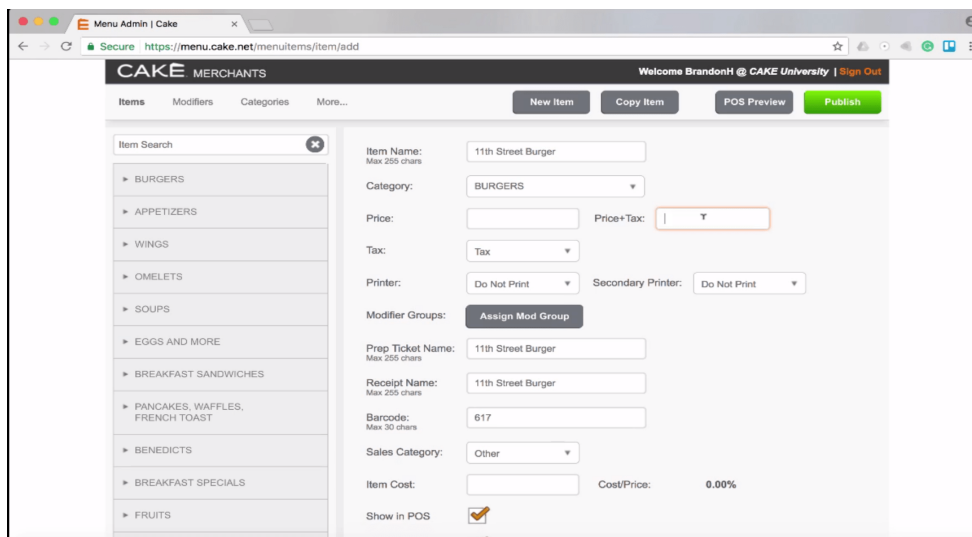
Menu Admin | Cake

Secure https://menu.cake.net/menuitems/item/add

CAKE MERCHANTS

Welcome BrandonH @ CAKE University | Sign Out

Items Modifiers Categories More...

New Item Copy Item POS Preview Publish

Item Search

► BURGERS

► APPETIZERS

► WINGS

► OMELETS

► SOUPS

► EGGS AND MORE

► BREAKFAST SANDWICHES

► PANCAKES, WAFFLES, FRENCH TOAST

► BENEDICTS

► BREAKFAST SPECIALS

► FRUITS

Item Name:
Max 255 chars
11th Street Burger

Category: BURGERS

Price: Price+Tax:

Tax: Tax

Printer: Do Not Print Secondary Printer: Do Not Print

Modifier Groups: Assign Mod Group

Prep Ticket Name:
Max 255 chars
11th Street Burger

Receipt Name:
Max 255 chars
11th Street Burger

Barcode:
Max 30 chars
617

Sales Category: Other

Item Cost: Cost/Price: 0.00%

Show in POS